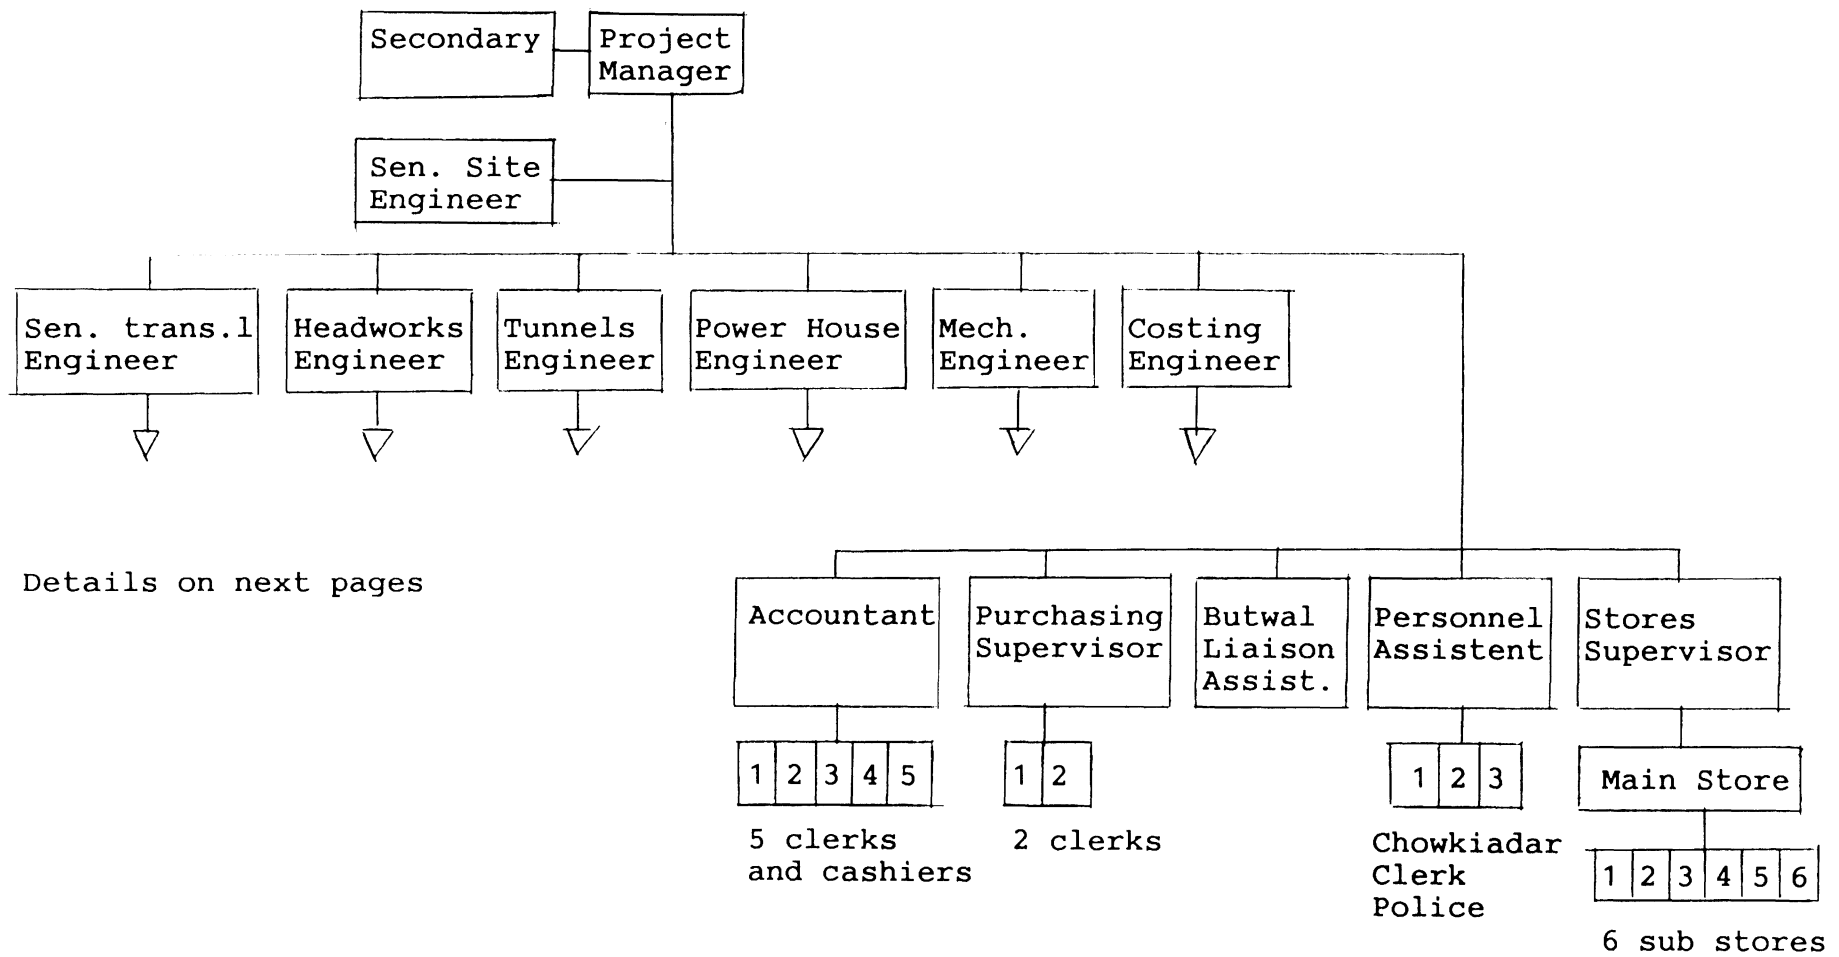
Secondary

Project Manager

Sen. Site Engineer

Sen. trans.l Engineer

Headworks Engineer

Tunnels Engineer

Power House Engineer

Mech. Engineer

Costing Engineer

Details on next pages

Accountant

| 1 | 2 | 3 | 4 | 5 |
|---|---|---|---|---|

5 clerks and cashiers

Purchasing Supervisor

| 1 | 2 |
|---|---|

2 clerks

Butwal Liaison Assist.

Personnel Assistent

| 1 | 2 | 3 |
|---|---|---|

Chowkiadar
Clerk
Police

Stores Supervisor

Main Store

| 1 | 2 | 3 | 4 | 5 | 6 |
|---|---|---|---|---|---|

6 sub stores